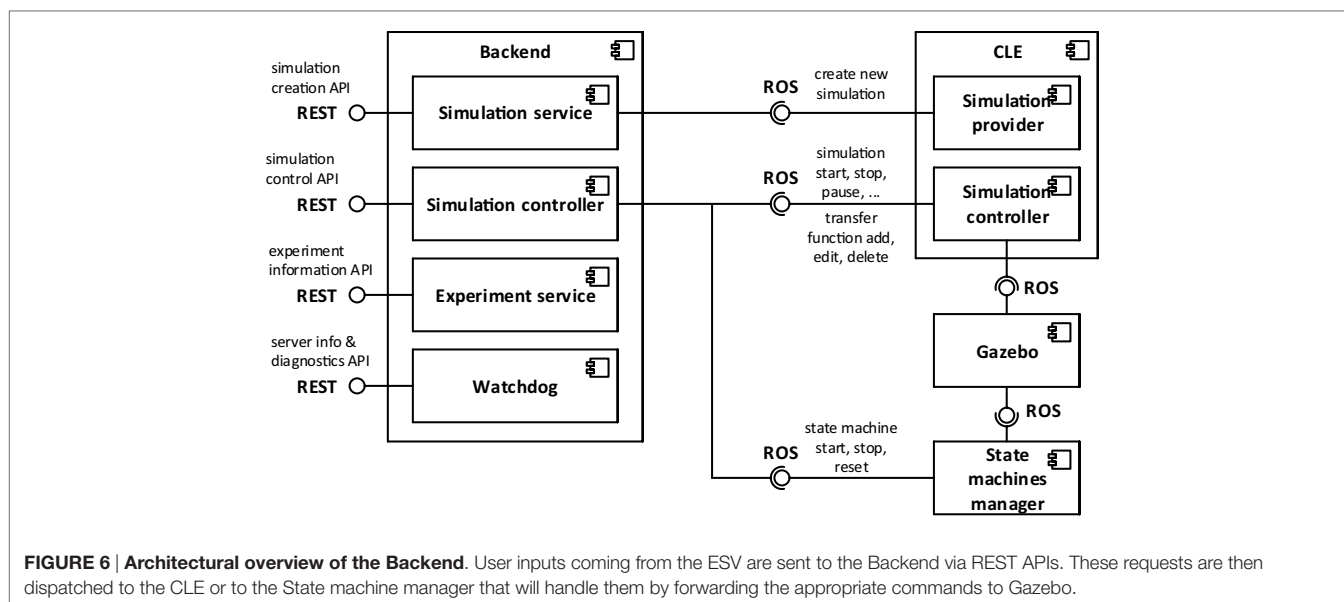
Backend

simulation creation API
REST
Simulation service

simulation control API
REST
Simulation controller

experiment information API
REST
Experiment service

server info & diagnostics API
REST
Watchdog

ROS
create new simulation

ROS
simulation start, stop, pause, ...
transfer function add, edit, delete

ROS
state machine start, stop, reset

CLE
Simulation provider
Simulation controller

ROS
Gazebo
ROS

State machines manager

FIGURE 6 | Architectural overview of the Backend. User inputs coming from the ESV are sent to the Backend via REST APIs. These requests are then dispatched to the CLE or to the State machine manager that will handle them by forwarding the appropriate commands to Gazebo.